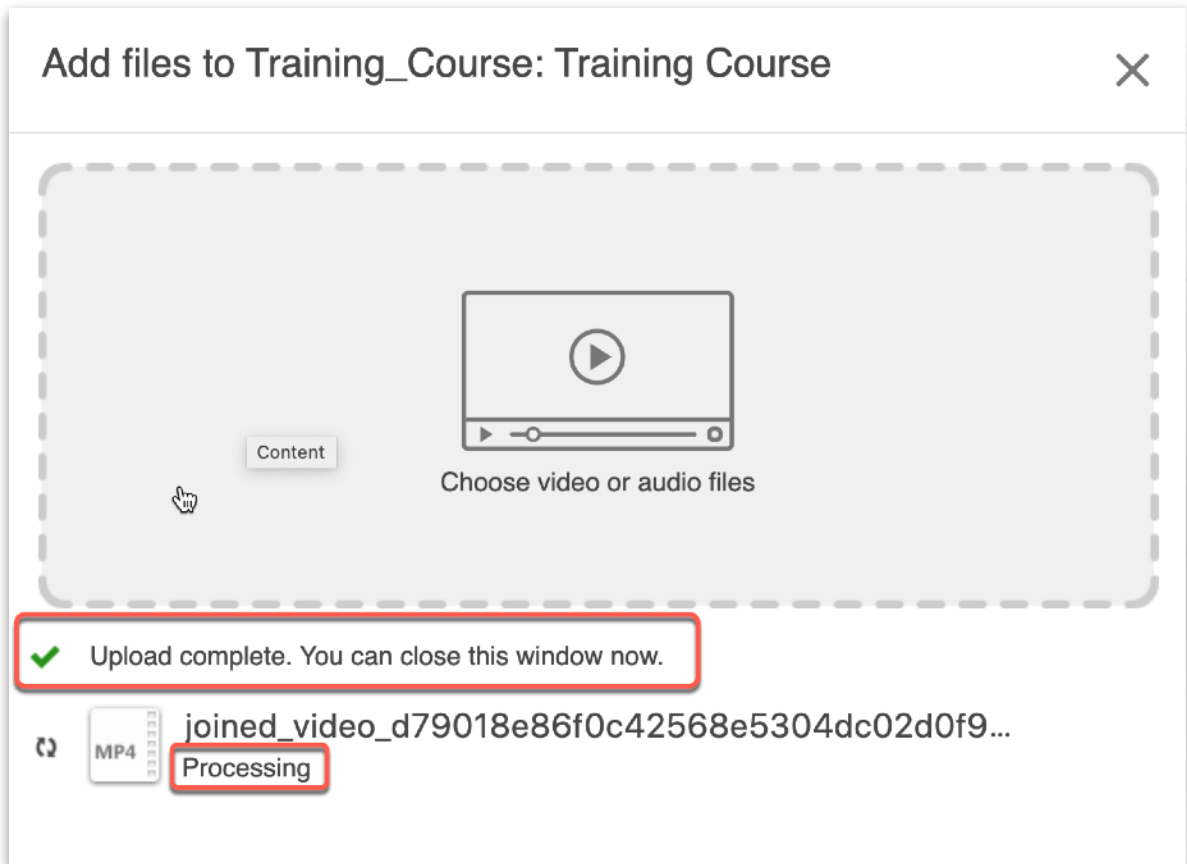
Add files to Training_Course: Training Course

×

Content

Choose video or audio files

Upload complete. You can close this window now.

MP4

joined_video_d79018e86f0c42568e5304dc02d0f9...

Processing